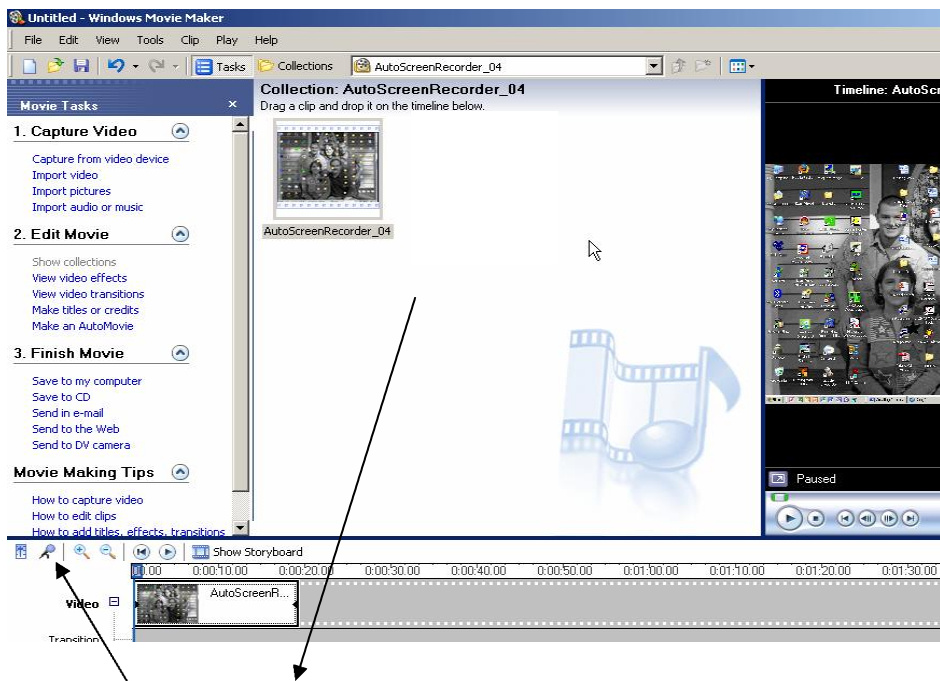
Untitled - Windows Movie Maker

File Edit View Tools Clip Play Help

Tasks Collections AutoScreenRecorder_04

Movie Tasks

1. Capture Video

Capture from video device
Import video
Import pictures
Import audio or music

2. Edit Movie

Show collections
View video effects
View video transitions
Make titles or credits
Make an AutoMovie

3. Finish Movie

Save to my computer
Save to CD
Send in e-mail
Send to the Web
Send to DV camera

Movie Making Tips

How to capture video
How to edit clips
How to add titles, effects, transitions

Collection: AutoScreenRecorder_04
Drag a clip and drop it on the timeline below.

AutoScreenRecorder_04

Timeline: AutoScr

Paused

Show Storyboard

0:00 0:00:10.00 0:00:20.00 0:00:30.00 0:00:40.00 0:00:50.00 0:01:00.00 0:01:10.00 0:01:20.00 0:01:30.00

Video

AutoScreenR...

Transition